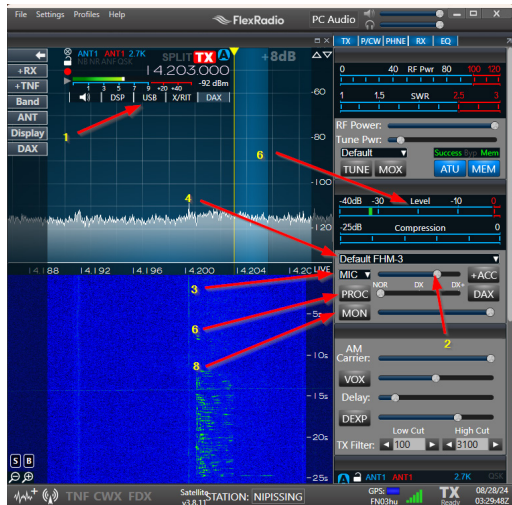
File Settings Profiles Help
FlexRadio
PC Audio
TX P/CW PHNE RX EQ
+RX
+TNF
Band
ANT
Display
DAX
ANT1 ANT1 2.7K
SPLIT TX A
14.203.000
-92 dBm
DSP USB X/RIT DAX
+8dB
1
-60
-80
6
-100
4
-120
14.188 14.192 14.196 14.200 14.204 14.20
LIVE
3
6
8
-5s
-10s
-15s
-20s
-25s
0 40 RF Pwr 80 100 120
1 1.5 SWR 2.5 3
RF Power:
Tune Pwr:
Default
Success Byp Mem
TUNE MOX ATU MEM
-40dB -30 Level -10 0
-25dB Compression 0
Default FHM-3
MIC +ACC
NOR DX DX+
PROC DAX
MON
2
AM Carrier:
VOX
Delay:
DEXP
Low Cut High Cut
TX Filter: 100 3100
A ANT1 ANT1
S B
TNF CWX FDX
Satellite v3.8.11
STATION: NIPISSING
GPS: FN03hu
TX Ready
08/28/24 03:29:48Z